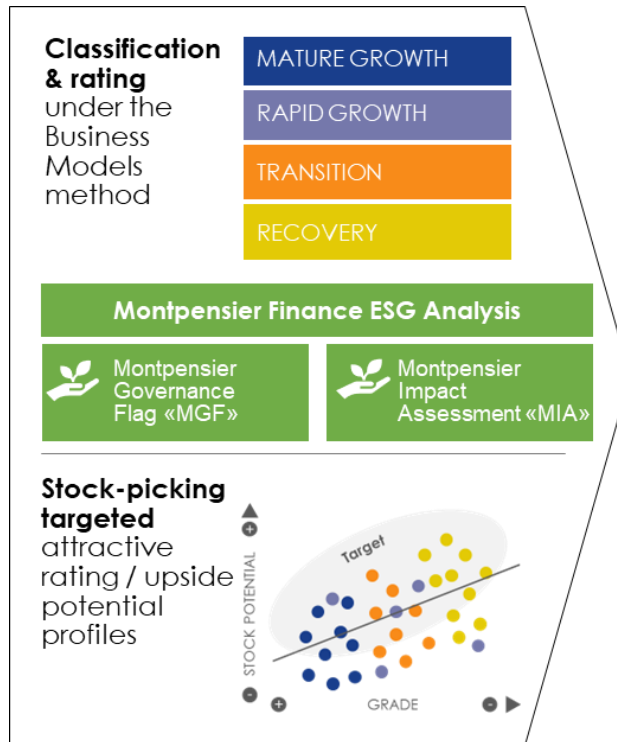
Classification & rating under the Business Models method

MATURE GROWTH

RAPID GROWTH

TRANSITION

RECOVERY

Montpensier Finance ESG Analysis

Montpensier Governance Flag «MGF»

Montpensier Impact Assessment «MIA»

Stock-picking targeted attractive rating / upside potential profiles

+

STOCK POTENTIAL

-

Target

+

GRADE

-